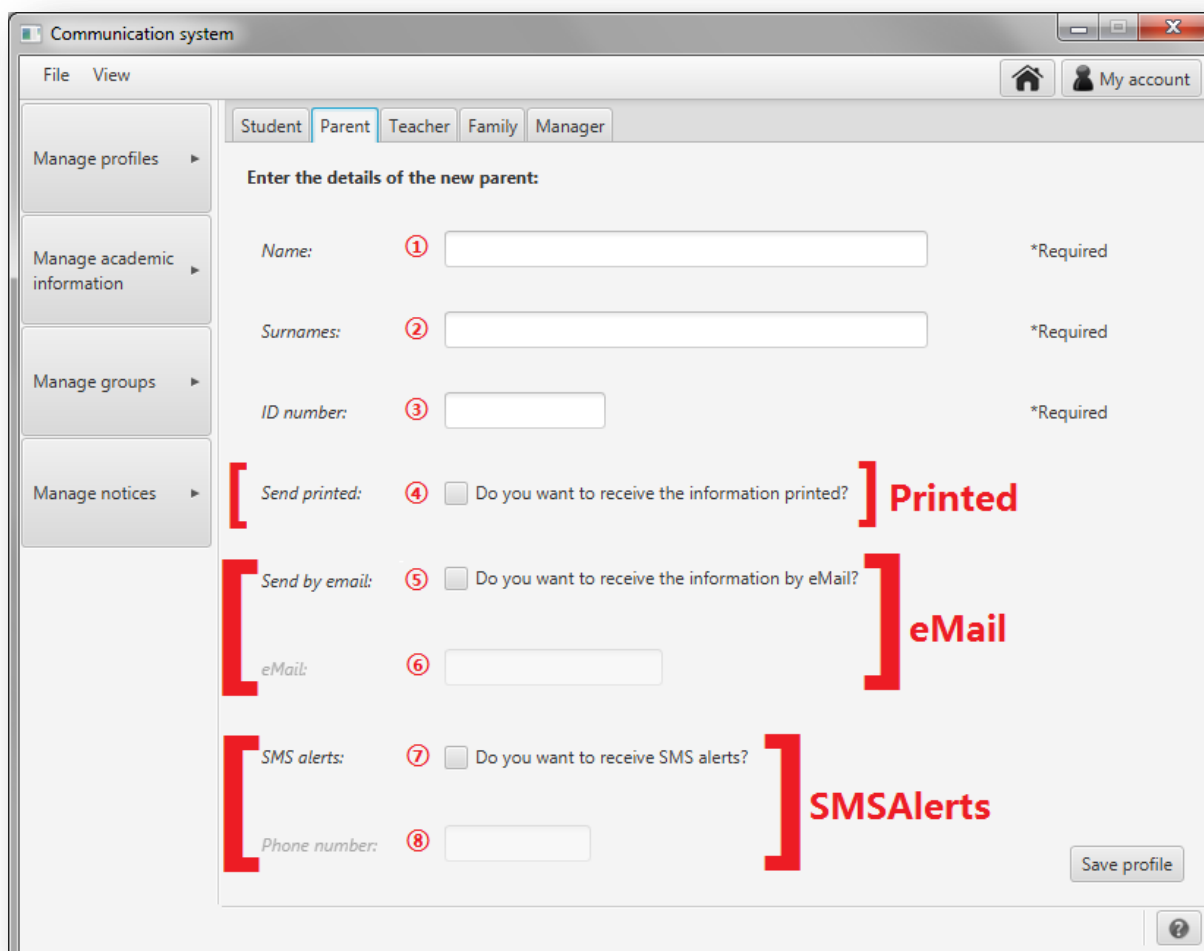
Communication system

File View

My account

Manage profiles ►

Manage academic information ►

Manage groups ►

Manage notices ►

Student | Parent | Teacher | Family | Manager

Enter the details of the new parent:

Name: ① *Required

Surnames: ② *Required

ID number: ③ *Required

Send printed: ④ Do you want to receive the information printed? Printed

Send by email: ⑤ Do you want to receive the information by eMail? eMail

eMail: ⑥

SMS alerts: ⑦ Do you want to receive SMS alerts? SMSAlerts

Phone number: ⑧

Save profile

?